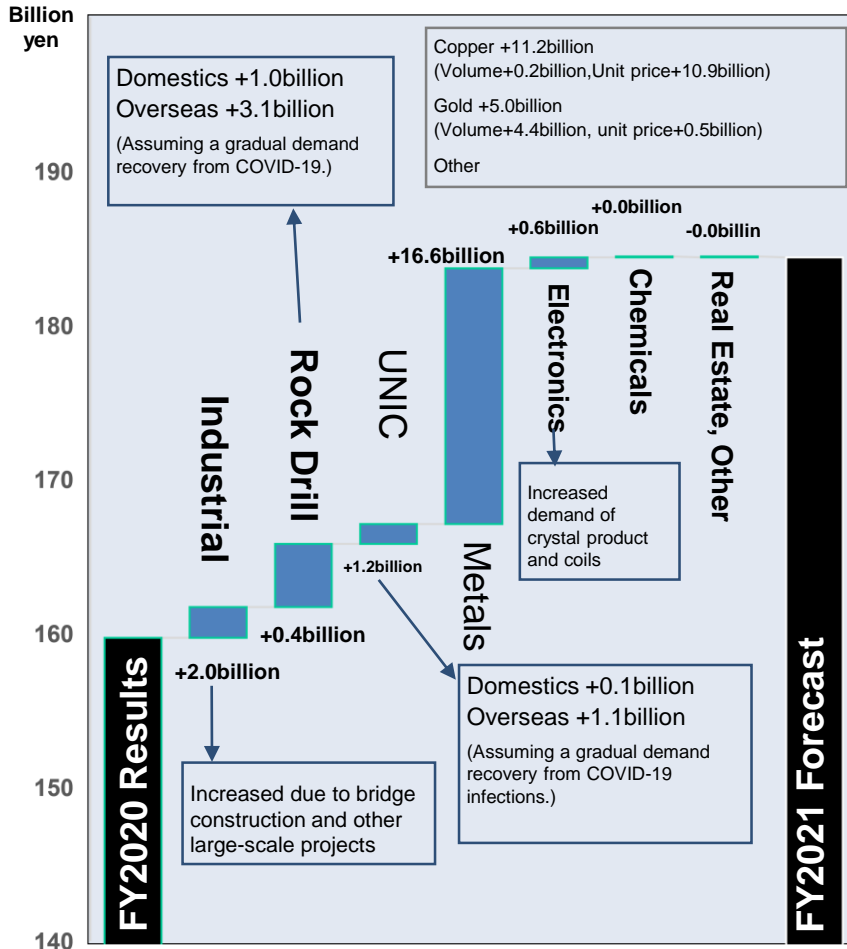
Billion yen

190

180

170

160

150

140

Domestics +1.0billion
Overseas +3.1billion
(Assuming a gradual demand recovery from COVID-19.)

Copper +11.2billion
(Volume+0.2billion,Unit price+10.9billion)
Gold +5.0billion
(Volume+4.4billion, unit price+0.5billion)
Other

+0.0billion

+0.6billion

-0.0billin

+16.6billion

Electronics

Chemicals

Real Estate, Other

Rock Drill

UNIC

Industrial

Increased demand of crystal product and coils

+1.2billion

Metals

+0.4billion

FY2020 Results

+2.0billion

Domestics +0.1billion
Overseas +1.1billion
(Assuming a gradual demand recovery from COVID-19 infections.)

Increased due to bridge construction and other large-scale projects

FY2021 Forecast